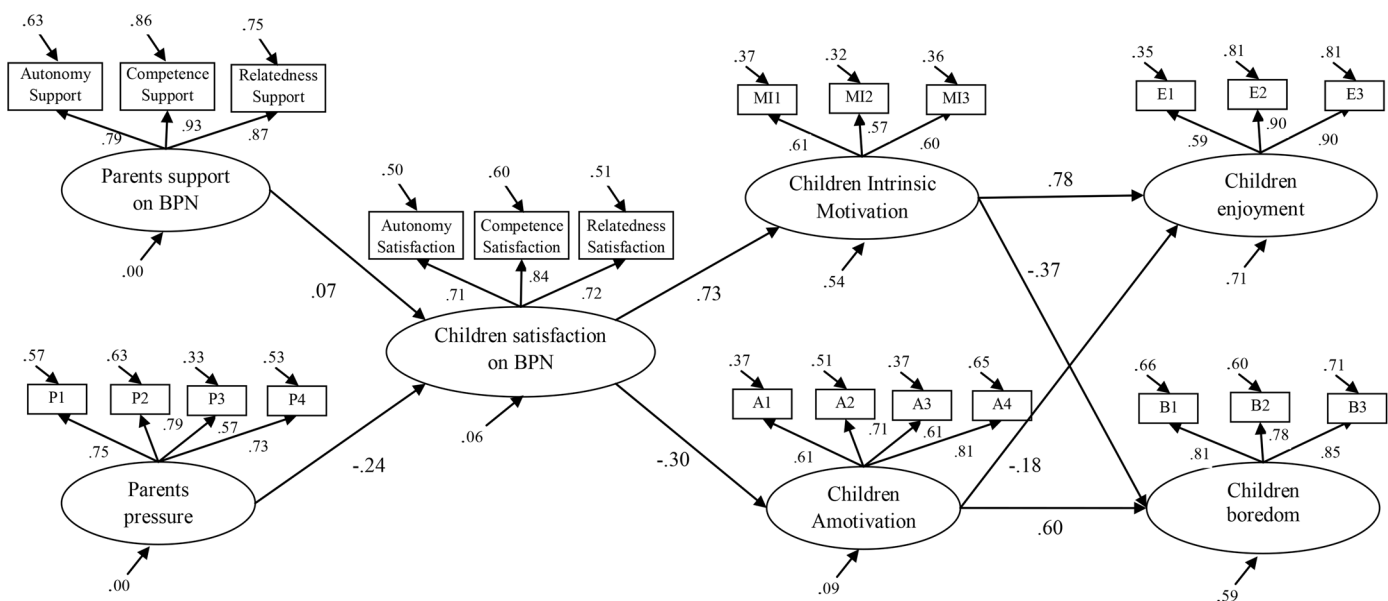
.63
Autonomy Support
.86
Competence Support
.75
Relatedness Support
.79
.93
.87
Parents support on BPN
.00
.07

.57
P1
.63
P2
.33
P3
.53
P4
.75
.79
.57
.73
Parents pressure
.00
-.24

.50
Autonomy Satisfaction
.60
Competence Satisfaction
.51
Relatedness Satisfaction
.71
.84
.72
Children satisfaction on BPN
.06
.73
-.30

.37
MI1
.32
MI2
.36
MI3
.61
.57
.60
Children Intrinsic Motivation
.54
.78
-.37

.37
A1
.51
A2
.37
A3
.65
A4
.61
.71
.61
.81
Children Amotivation
.09
-.18
.60

.35
E1
.81
E2
.81
E3
.59
.90
.90
Children enjoyment
.71

.66
B1
.60
B2
.71
B3
.81
.78
.85
Children boredom
.59